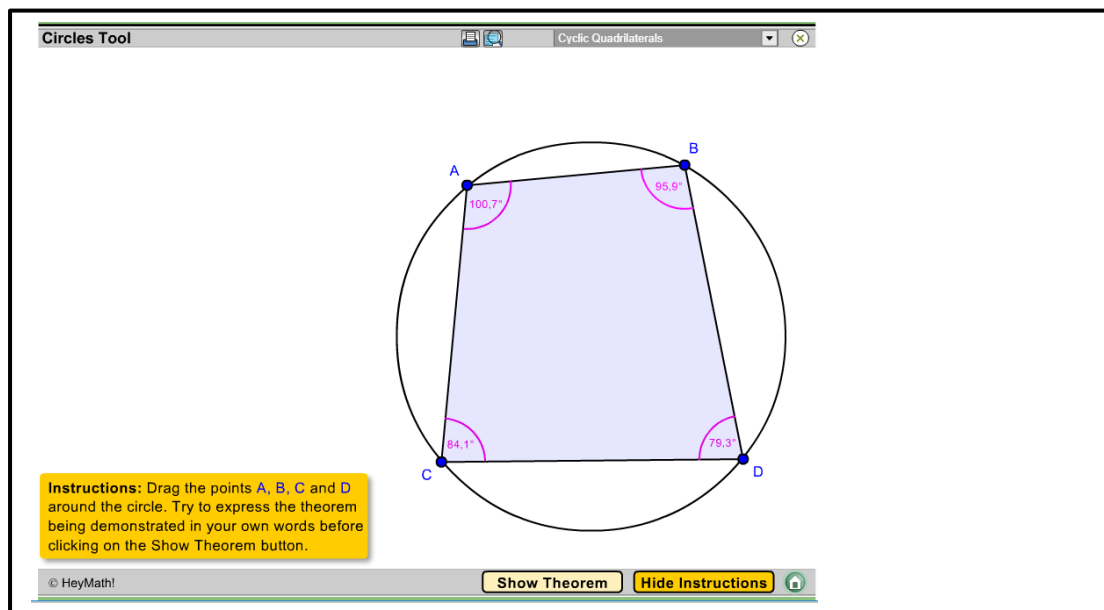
Circles Tool

Cyclic Quadrilaterals

A

B

C

D

100,7°

95,9°

84,1°

79,3°

**Instructions:** Drag the points A, B, C and D around the circle. Try to express the theorem being demonstrated in your own words before clicking on the Show Theorem button.

© HeyMath!

Show Theorem

Hide Instructions